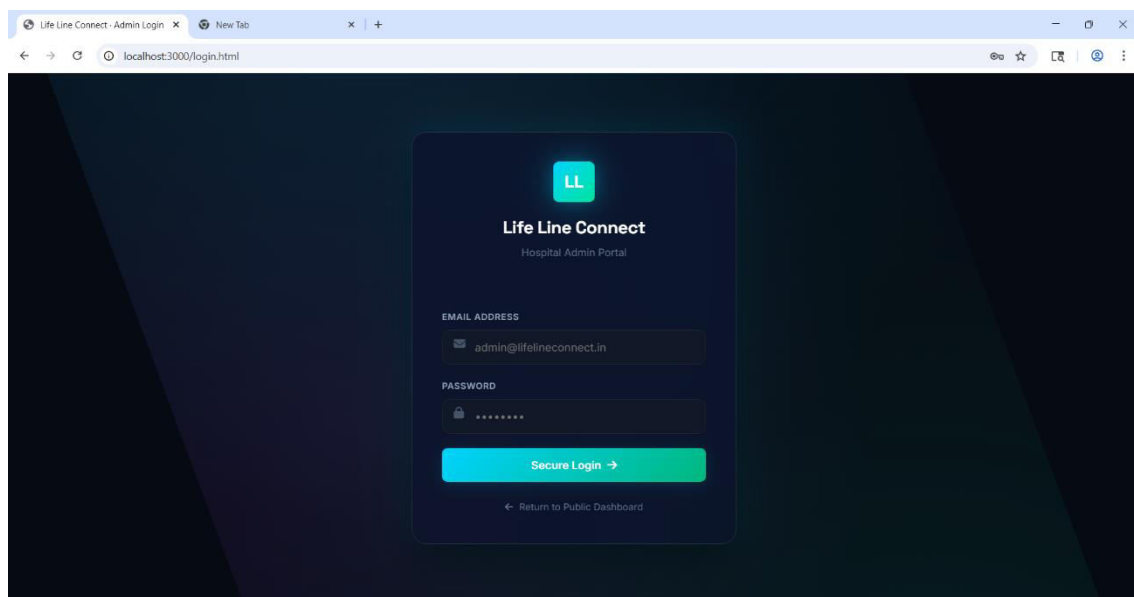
Life Line Connect - Admin Login ×
New Tab
× +

localhost:3000/login.html

LL

Life Line Connect

Hospital Admin Portal

EMAIL ADDRESS

admin@lifelineconnect.in

PASSWORD

••••••••

Secure Login →

← Return to Public Dashboard